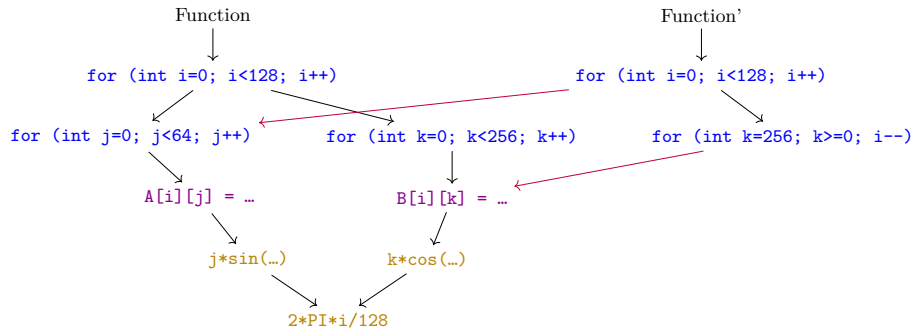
Function

for (int i=0; i<128; i++)

for (int j=0; j<64; j++)

for (int k=0; k<256; k++)

A[i][j] = …

B[i][k] = …

j*sin(…)

k*cos(…)

2*PI*i/128

Function’

for (int i=0; i<128; i++)

for (int k=256; k>=0; i--)